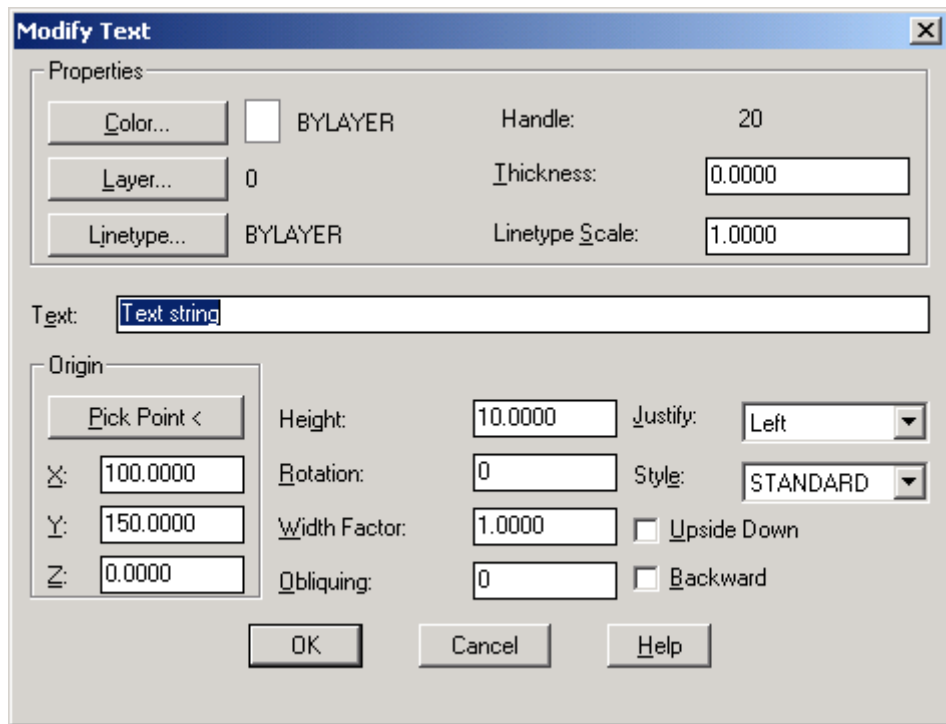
Modify Text

Properties

Color... BYLAYER Handle: 20

Layer... 0 Thickness: 0.0000

Linetype... BYLAYER Linetype Scale: 1.0000

Text: Text string

Origin

Pick Point <

X: 100.0000

Y: 150.0000

Z: 0.0000

Height: 10.0000

Rotation: 0

Width Factor: 1.0000

Obliquing: 0

Justify: Left

Style: STANDARD

Upside Down

Backward

OK Cancel Help